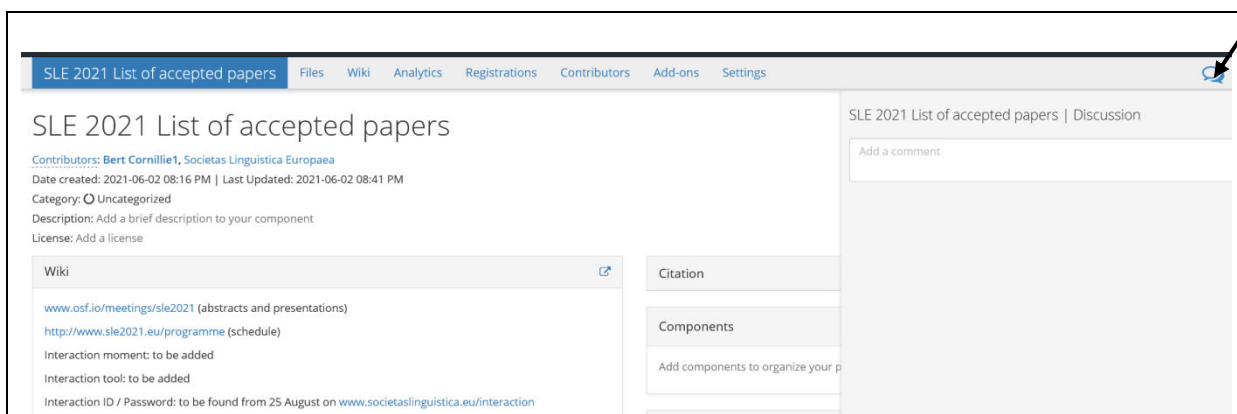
SLE 2021 List of accepted papers Files Wiki Analytics Registrations Contributors Add-ons Settings

SLE 2021 List of accepted papers

Contributors: Bert Cornillie1, Societas Linguistica Europaea
Date created: 2021-06-02 08:16 PM | Last Updated: 2021-06-02 08:41 PM
Category: Uncategorized
Description: Add a brief description to your component
License: Add a license

Wiki

www.osf.io/meetings/sle2021 (abstracts and presentations)

http://www.sle2021.eu/programme (schedule)

Interaction moment: to be added

Interaction tool: to be added

Interaction ID / Password: to be found from 25 August on www.societaslinguistica.eu/interaction

Citation

Components

Add components to organize your p

SLE 2021 List of accepted papers | Discussion

Add a comment